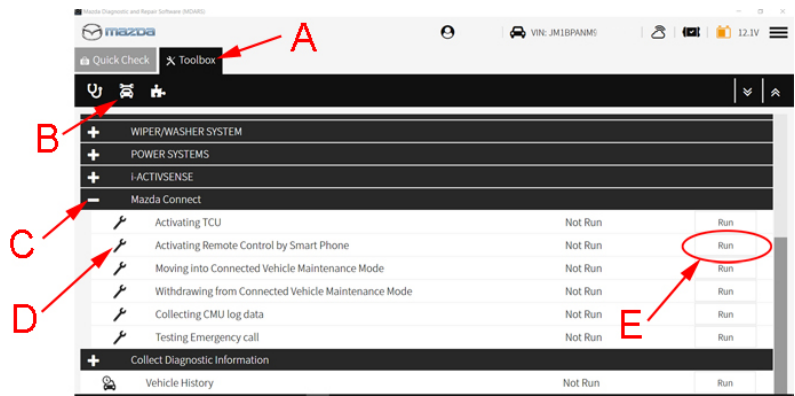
Mazda Diagnostic and Repair Software (MDARS)

mazda

VIN: JM1BPANM

12.1V

Quick Check

Toolbox

A

B

C

D

E

WIPER/WASHER SYSTEM

POWER SYSTEMS

i-ACTIVSENSE

Mazda Connect

| | | |
|---|---|---|
| Activating TCU | Not Run | Run |
| Activating Remote Control by Smart Phone | Not Run | Run |
| Moving into Connected Vehicle Maintenance Mode | Not Run | Run |
| Withdrawing from Connected Vehicle Maintenance Mode | Not Run | Run |
| Collecting CMU log data | Not Run | Run |
| Testing Emergency call | Not Run | Run |

Collect Diagnostic Information

| | | |
|---|---|---|
| Vehicle History | Not Run | Run |